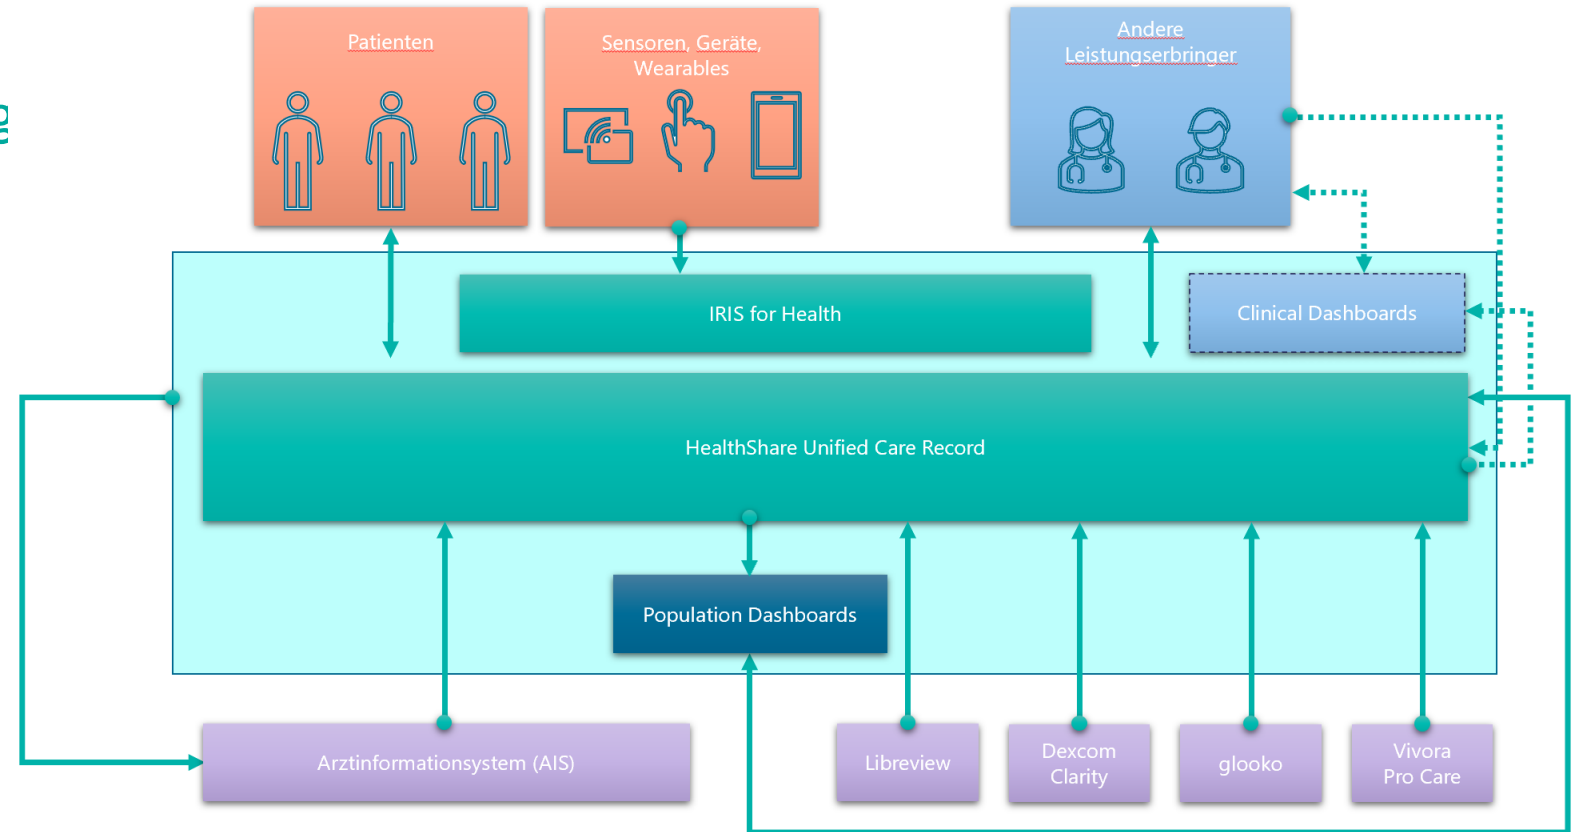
Patienten

Sensoren, Geräte, Wearables

Andere Leistungserbringer

IRIS for Health

Clinical Dashboards

HealthShare Unified Care Record

Population Dashboards

Arztinformationsystem (AIS)

Libreview

Dexcom Clarity

glooko

Vivora Pro Care